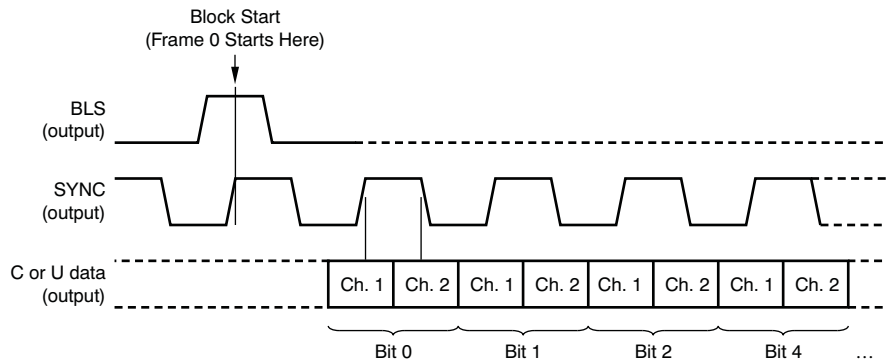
Block Start
(Frame 0 Starts Here)

BLS
(output)

SYNC
(output)

C or U data
(output)

| Ch. 1 | Ch. 2 | Ch. 1 | Ch. 2 | Ch. 1 | Ch. 2 | Ch. 1 | Ch. 2 |
|---|---|---|---|---|---|---|---|

Bit 0 Bit 1 Bit 2 Bit 4 ...